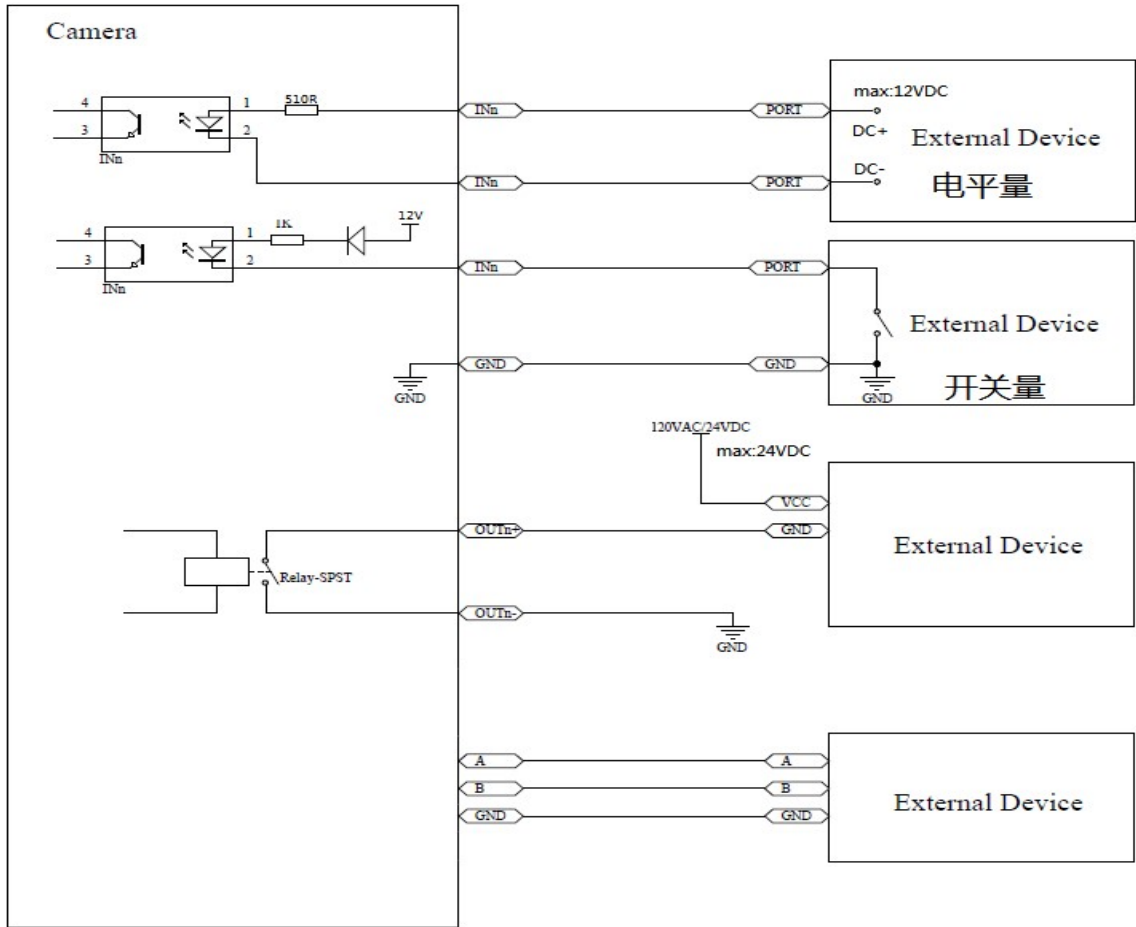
Camera

4
3
INn
1
2
510R
INn
INn
PORT
PORT
max:12VDC
DC+
DC-
External Device
电平量

4
3
INn
1
2
1K
12V
INn
PORT
External Device
GND
GND
GND
GND
开关量

120VAC/24VDC
max:24VDC
VCC
GND
OUTn+
Relay-SPST
OUTn-
GND
External Device

A
B
GND
A
B
GND
External Device